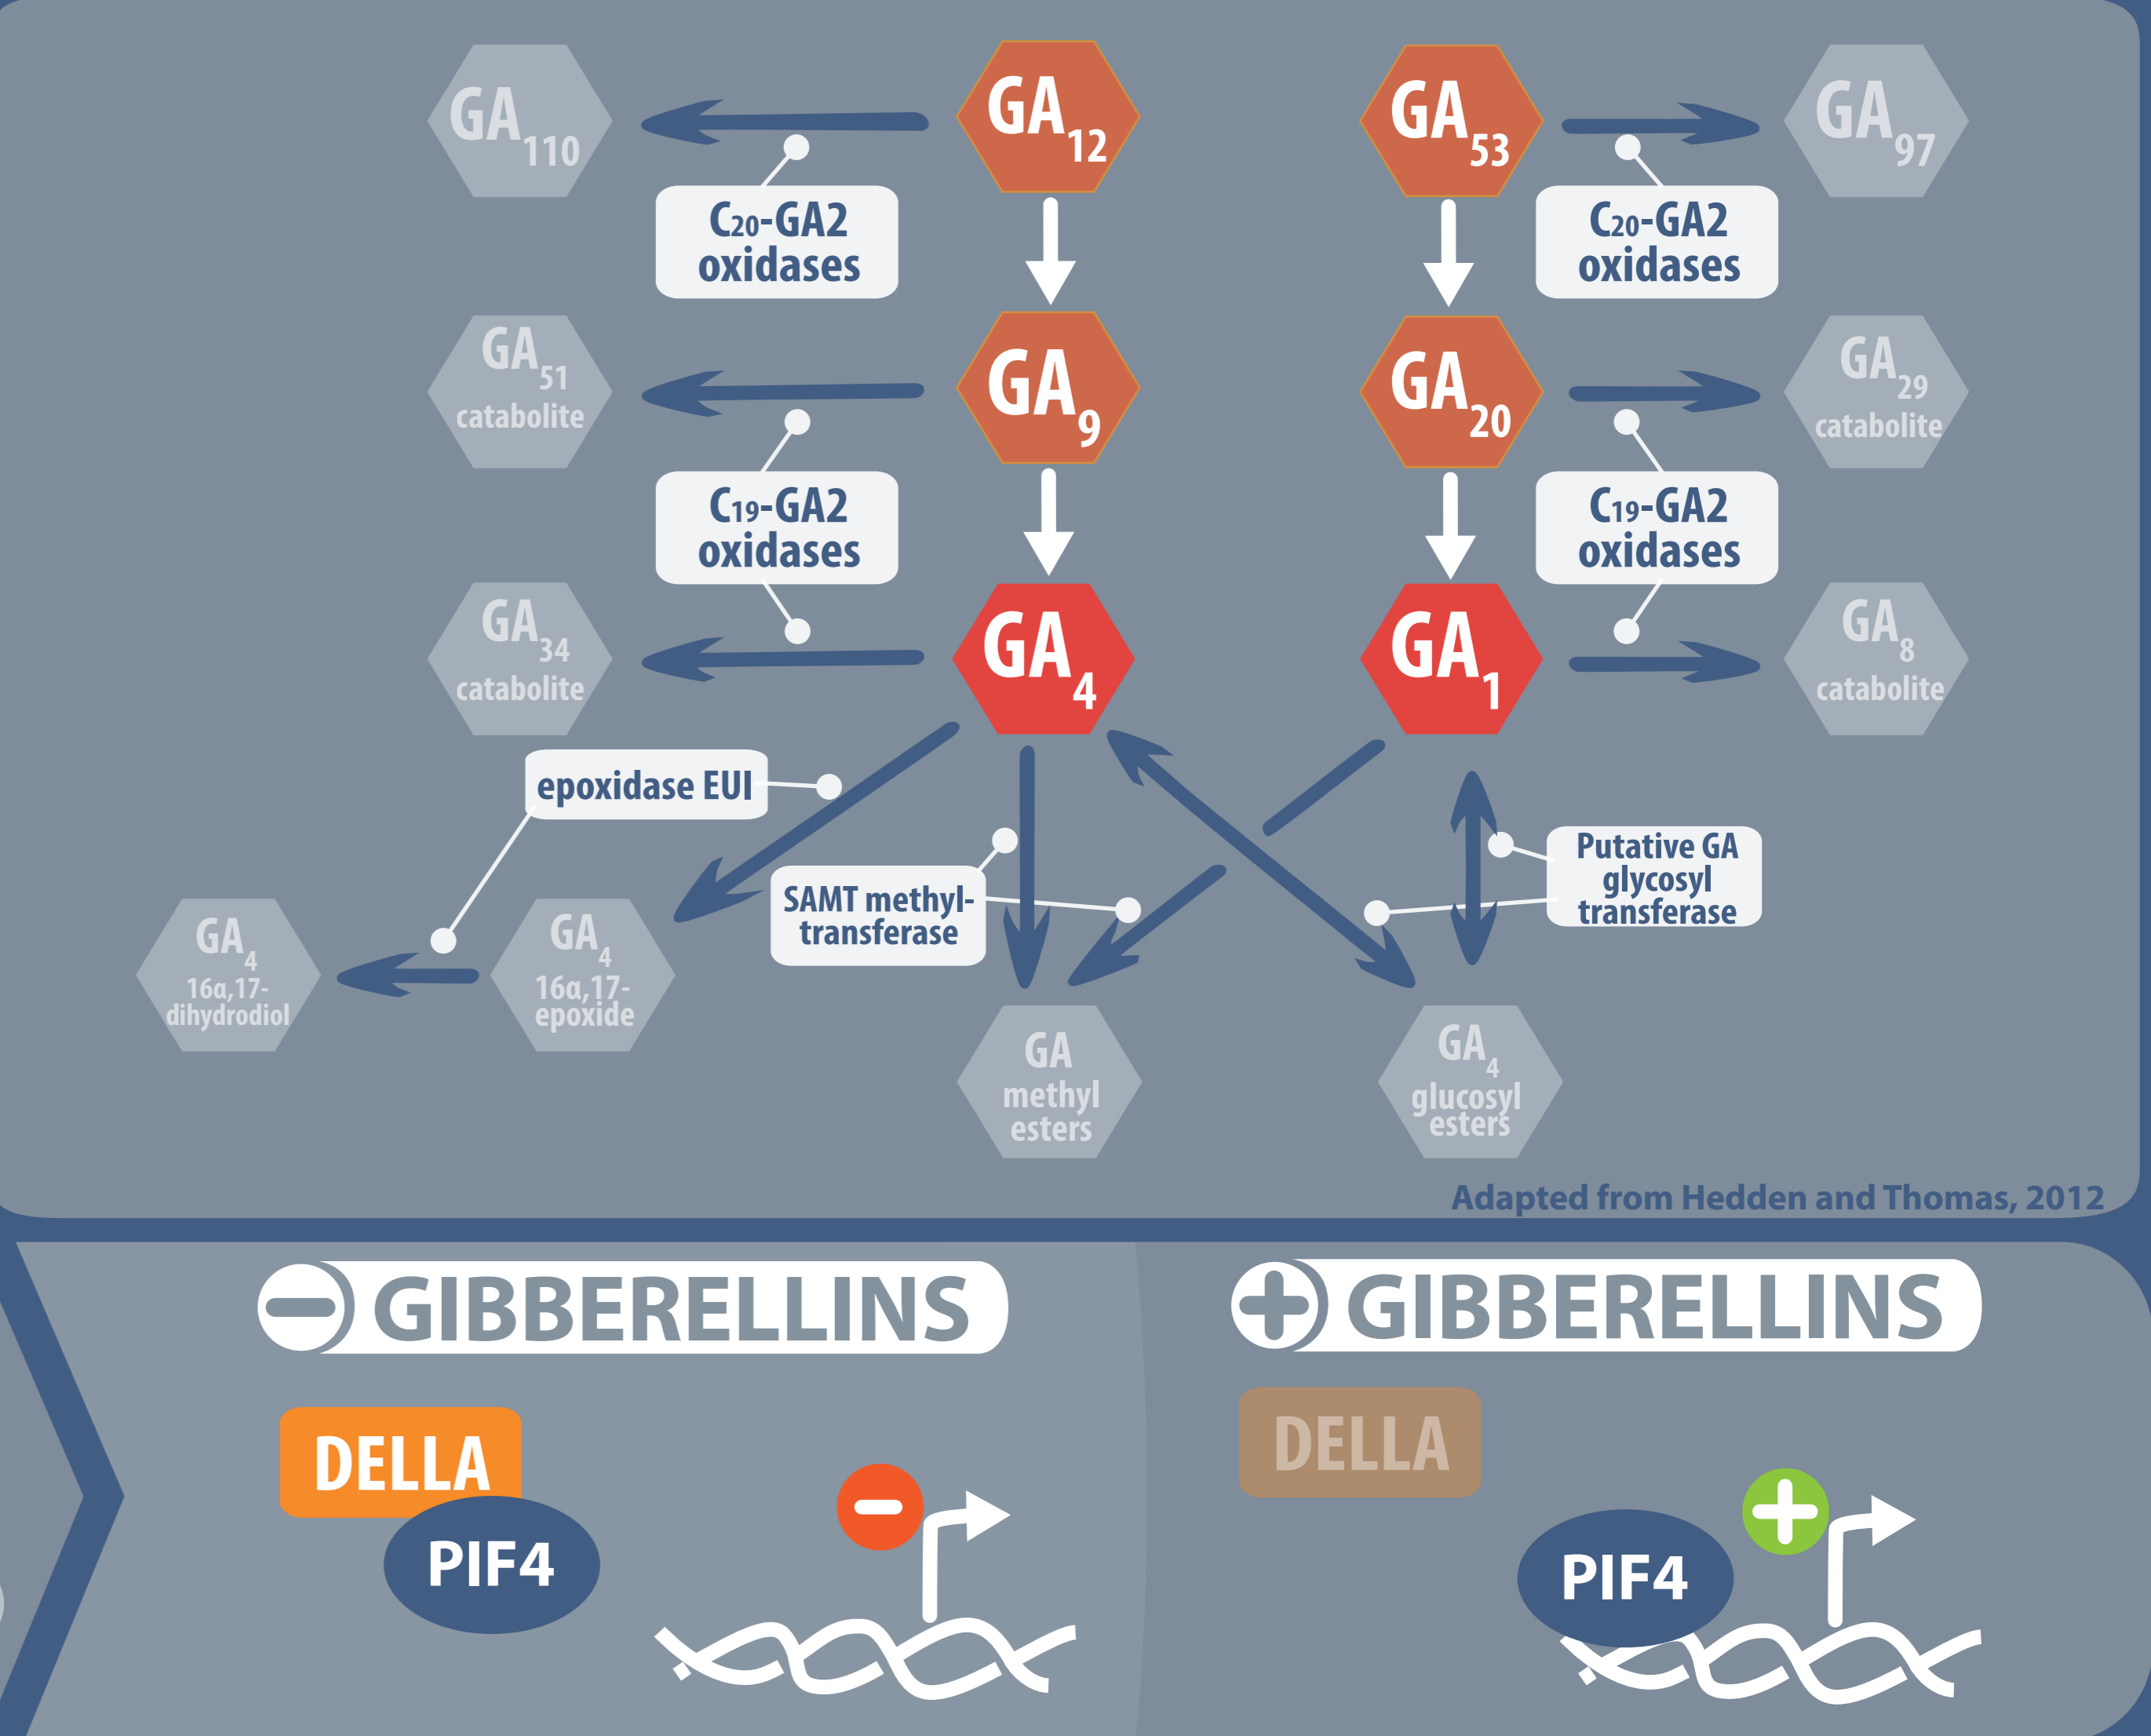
$GA_{110}$

$GA_{12}$

$GA_{53}$

$GA_{97}$

$C_{20}$-GA2 oxidases

$C_{20}$-GA2 oxidases

$GA_{51}$ catabolite

$GA_{9}$

$GA_{20}$

$GA_{29}$ catabolite

$C_{19}$-GA2 oxidases

$C_{19}$-GA2 oxidases

$GA_{34}$ catabolite

$GA_{4}$

$GA_{1}$

$GA_{8}$ catabolite

epoxidase EUI

SAMT methyl-transferase

Putative GA glycosyl transferase

$GA_{4}$ 16α,17-dihydrodiol

$GA_{4}$ 16α,17-epoxide

GA methyl esters

$GA_{4}$ glucosyl esters

Adapted from Hedden and Thomas, 2012

GIBBERELLINS

GIBBERELLINS

DELLA

PIF4

DELLA

PIF4